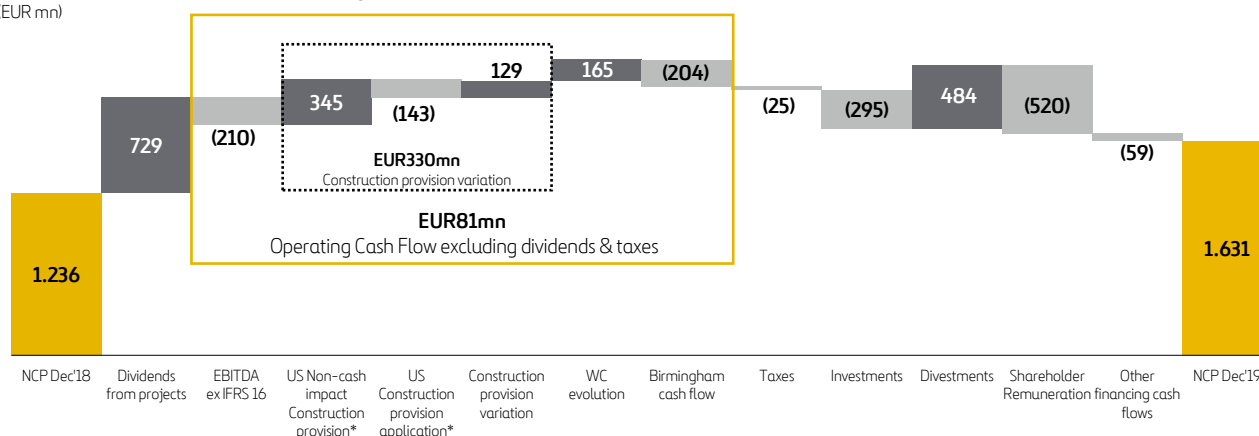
EUR mn)

729

(210)

345

(143)

129

165

(204)

(25)

(295)

484

(520)

(59)

EUR330mn
Construction provision variation

EUR81mn
Operating Cash Flow excluding dividends & taxes

1.236

1.631

NCP Dec'18

Dividends from projects

EBITDA ex IFRS 16

US Non-cash impact Construction provision*

US Construction provision application*

Construction provision variation

WC evolution

Birmingham cash flow

Taxes

Investments

Divestments

Shareholder Remuneration

Other financing cash flows

NCP Dec'19